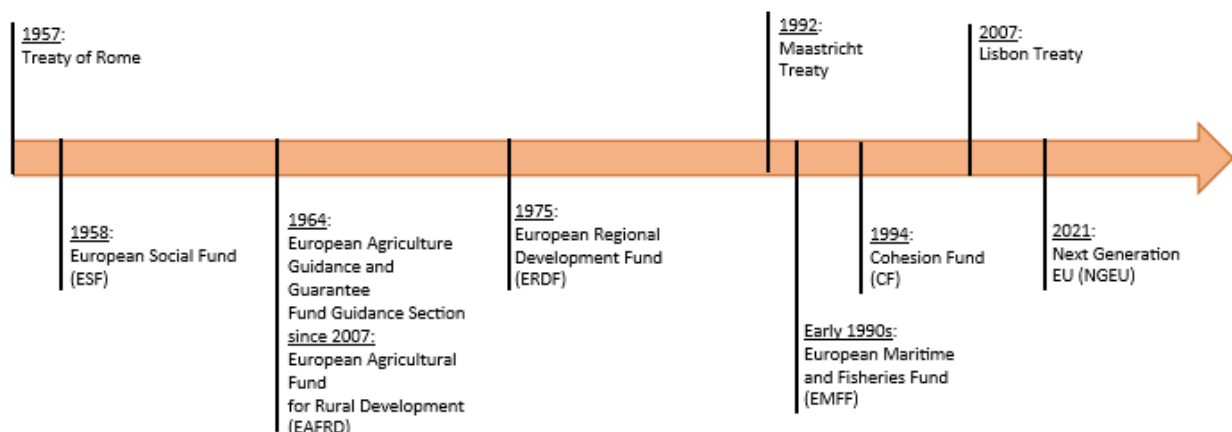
1957:
Treaty of Rome

1958:
European Social Fund (ESF)

1964:
European Agriculture Guidance and Guarantee Fund Guidance Section
since 2007:
European Agricultural Fund for Rural Development (EAFRD)

1975:
European Regional Development Fund (ERDF)

1992:
Maastricht Treaty

Early 1990s:
European Maritime and Fisheries Fund (EMFF)

1994:
Cohesion Fund (CF)

2007:
Lisbon Treaty

2021:
Next Generation EU (NGEU)